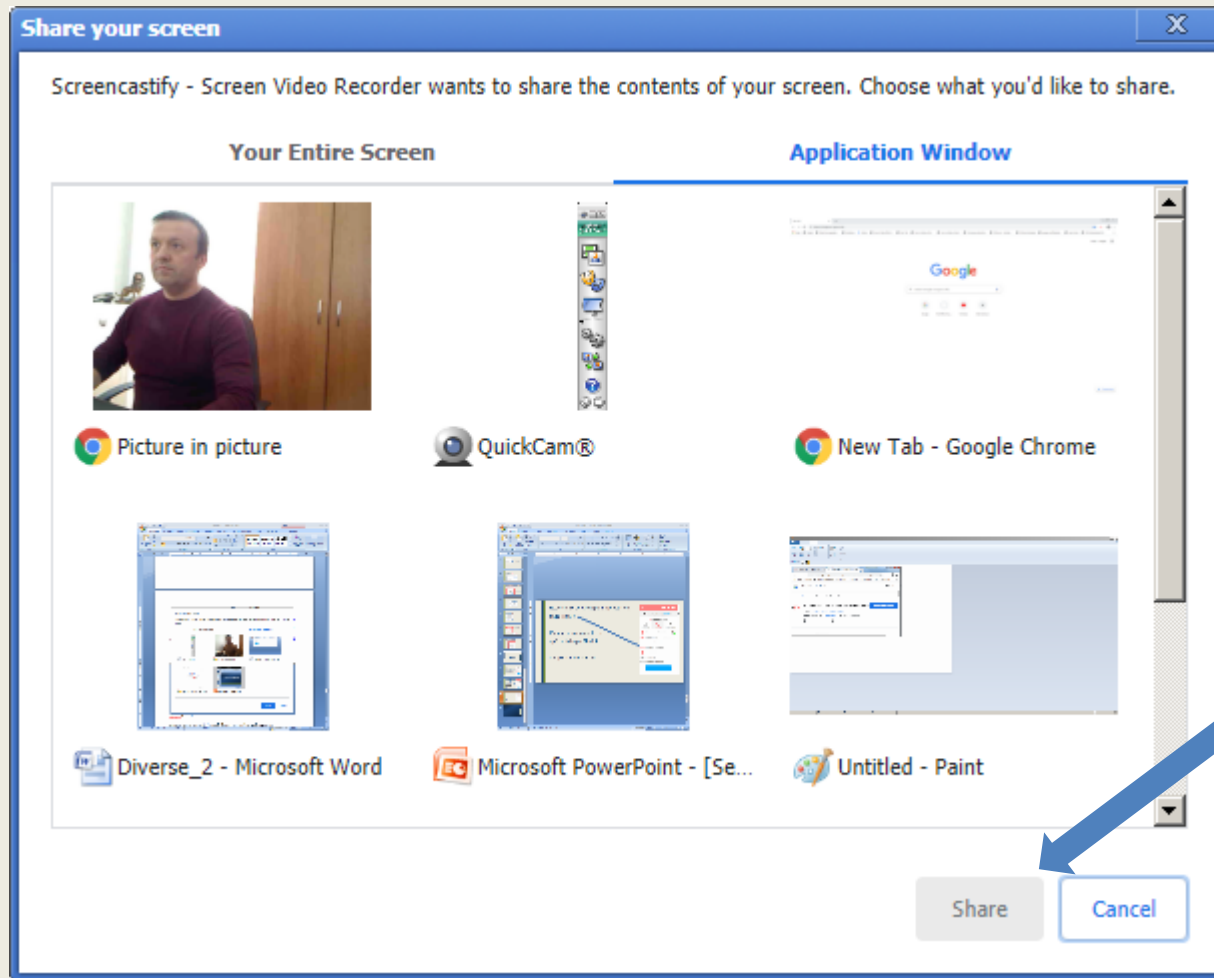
Share your screen

Screencastify - Screen Video Recorder wants to share the contents of your screen. Choose what you'd like to share.

Your Entire Screen

Application Window

Google

Picture in picture

QuickCam®

New Tab - Google Chrome

Diverse_2 - Microsoft Word

Microsoft PowerPoint - [Se...

Untitled - Paint

Share

Cancel